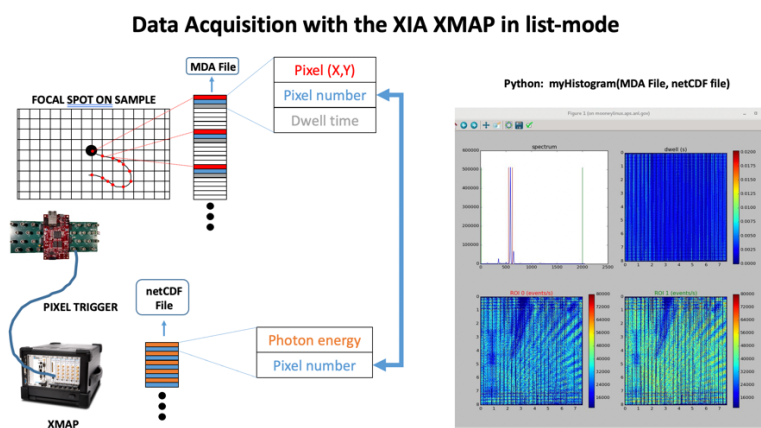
Data Acquisition with the XIA XMAP in list-mode

MDA File

Pixel (X,Y)
Pixel number
Dwell time

FOCAL SPOT ON SAMPLE

PIXEL TRIGGER

netCDF File

Photon energy
Pixel number

XMAP

Python: myHistogram(MDA File, netCDF file)

Figure 1 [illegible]

spectrum

dwell (s)

ROI 0 (events/s)

ROI 1 (events/s)